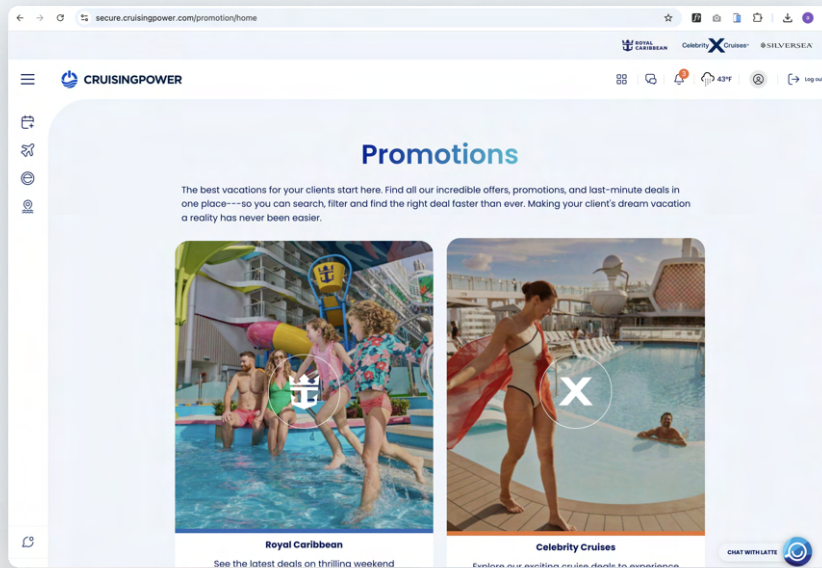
secure.cruisingpower.com/promotion/home

ROYAL CARIBBEAN Celebrity X Cruises SILVERSEA

CRUISINGPOWER

2

43°F

Log ou

Promotions

The best vacations for your clients start here. Find all our incredible offers, promotions, and last-minute deals in one place---so you can search, filter and find the right deal faster than ever. Making your client's dream vacation a reality has never been easier.

Royal Caribbean

See the latest deals on thrilling weekend

Celebrity Cruises

Explore our exciting cruise deals to experience

CHAT WITH LATTE